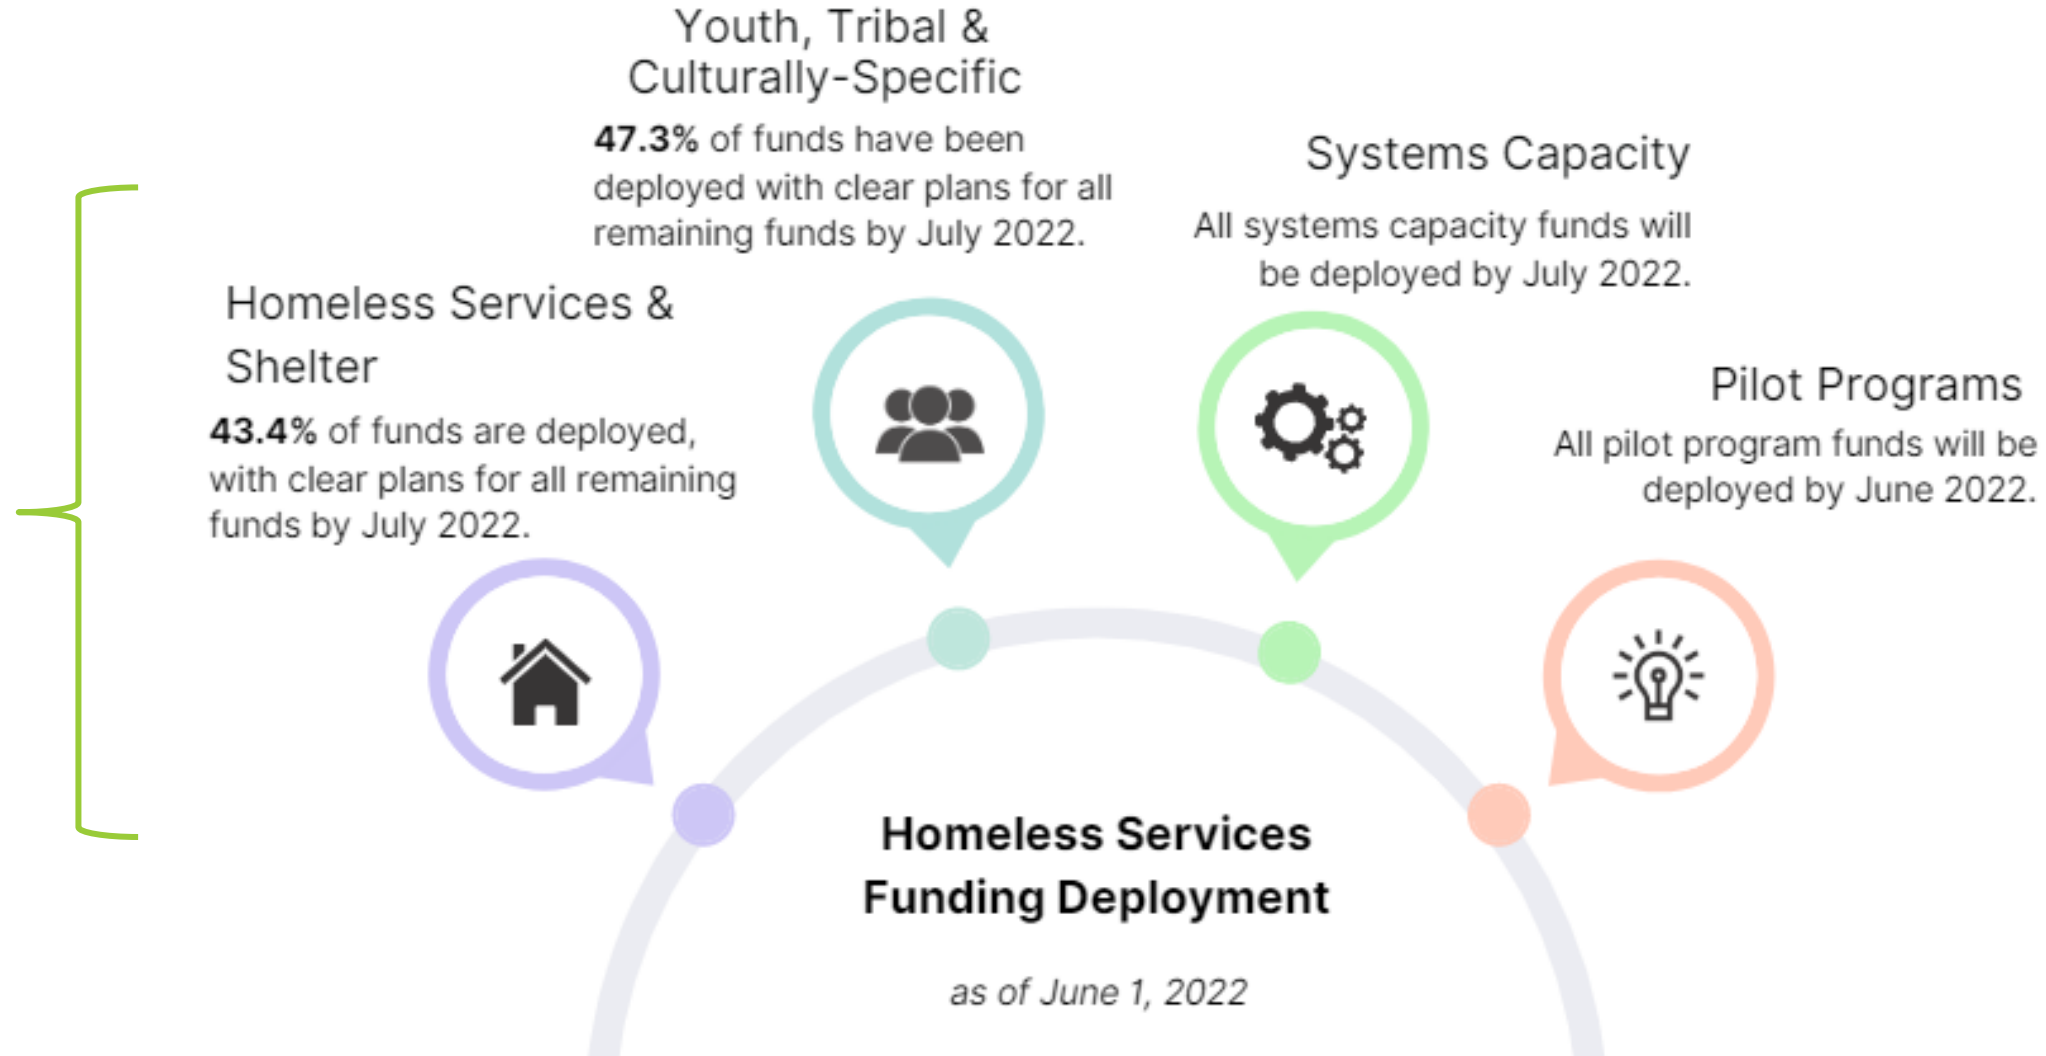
Homeless Services & Shelter

**43.4%** of funds are deployed, with clear plans for all remaining funds by July 2022.

Youth, Tribal & Culturally-Specific

**47.3%** of funds have been deployed with clear plans for all remaining funds by July 2022.

Systems Capacity

All systems capacity funds will be deployed by July 2022.

Pilot Programs

All pilot program funds will be deployed by June 2022.

**Homeless Services Funding Deployment**

*as of June 1, 2022*